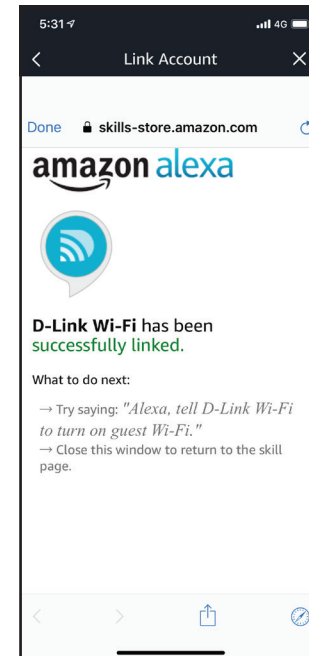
5:31 4G

Link Account

Done skills-store.amazon.com

amazon alexa

D-Link Wi-Fi has been successfully linked.

What to do next:

→ Try saying: "Alexa, tell D-Link Wi-Fi to turn on guest Wi-Fi."

→ Close this window to return to the skill page.